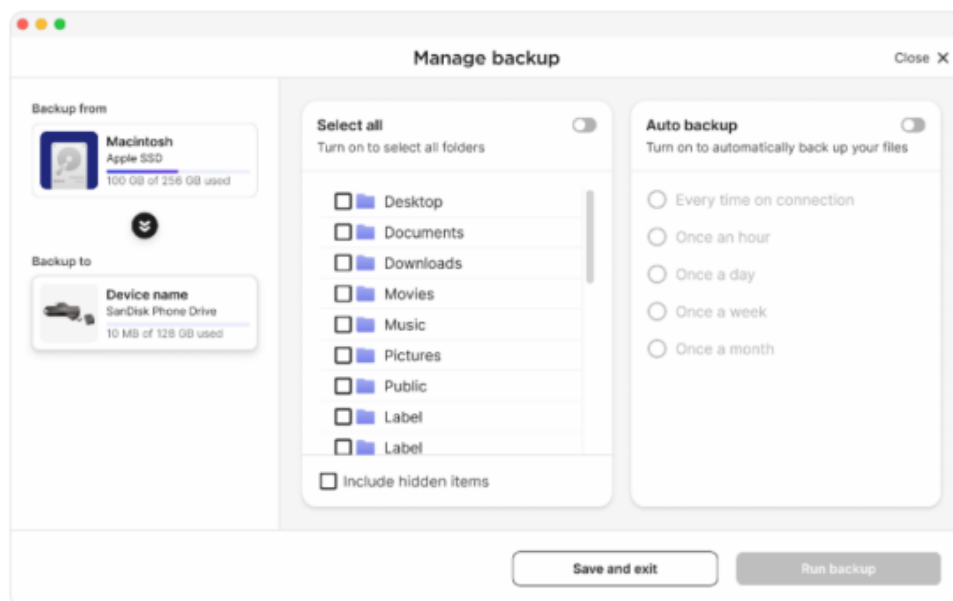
Manage backup

Close ✕

Backup from

Macintosh
Apple SSD
100 GB of 256 GB used

Backup to

Device name
SanDisk Phone Drive
10 MB of 128 GB used

Select all
Turn on to select all folders

Desktop
Documents
Downloads
Movies
Music
Pictures
Public
Label
Label

Include hidden items

Auto backup
Turn on to automatically back up your files

Every time on connection
Once an hour
Once a day
Once a week
Once a month

Save and exit

Run backup